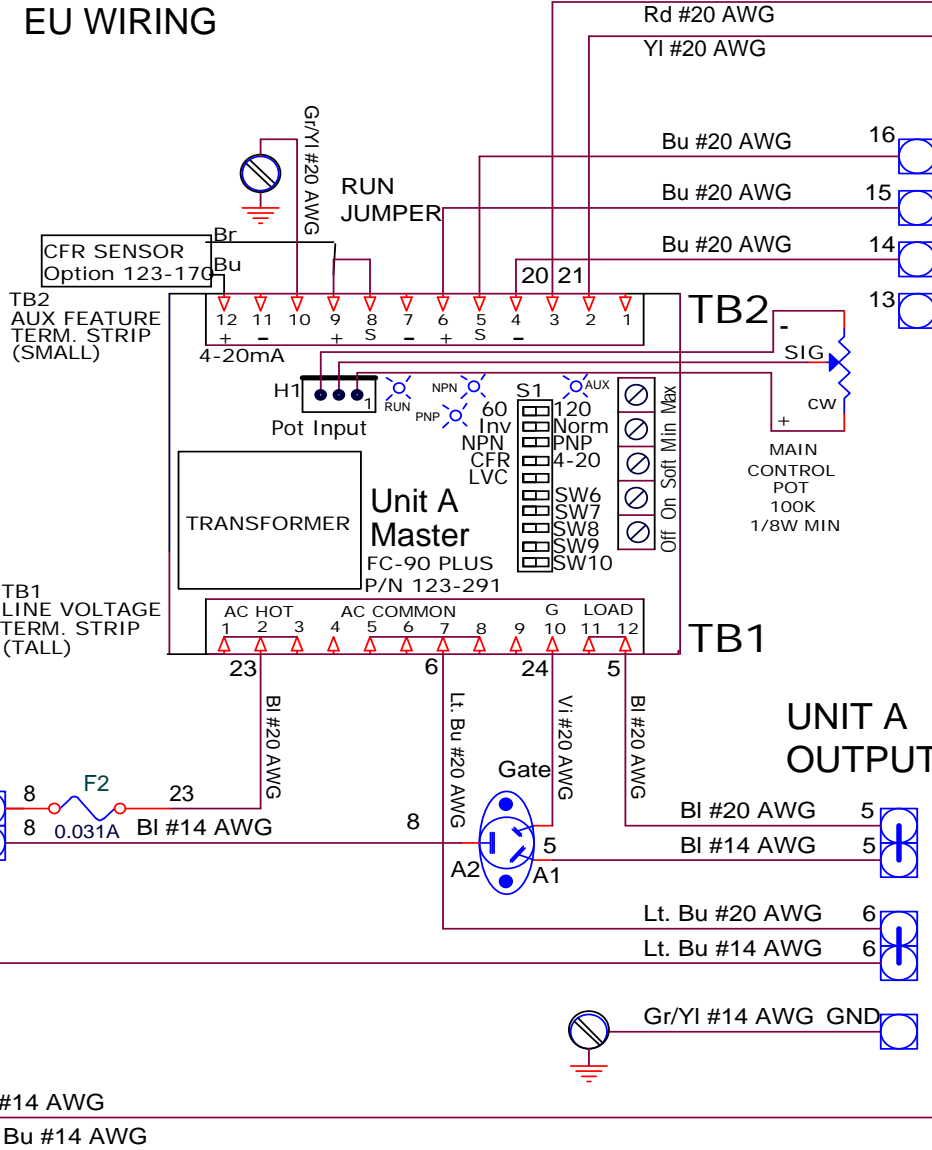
EU WIRING

Rd #20 AWG
Yl #20 AWG
Bu #20 AWG 16
Bu #20 AWG 15
Bu #20 AWG 14
13

Gr/Yl #20 AWG

RUN JUMPER

CFR SENSOR Option 123-170
Br
Bu

TB2 AUX FEATURE TERM. STRIP (SMALL)

20 21
12 11 10 9 8 7 6 5 4 3 2 1
+ – + S – + S –
4-20mA

TB2
–
SIG
+
CW

MAIN CONTROL POT 100K 1/8W MIN

H1
1
Pot Input
RUN
PNP
NPN
AUX
S1
60 Inv NPN CFR LVC
120 Norm PNP 4-20
SW6 SW7 SW8 SW9 SW10
Max Min Soft On Off

TRANSFORMER

Unit A Master
FC-90 PLUS
P/N 123-291

TB1 LINE VOLTAGE TERM. STRIP (TALL)

AC HOT AC COMMON G LOAD
1 2 3 4 5 6 7 8 9 10 11 12

TB1

23 6 24 5

Bl #20 AWG
Lt. Bu #20 AWG
Vi #20 AWG
Bl #20 AWG

UNIT A OUTPUT

8 F2 23
8 0.031A Bl #14 AWG
8
Gate
5
A2 A1

Bl #20 AWG 5
Bl #14 AWG 5
Lt. Bu #20 AWG 6
Lt. Bu #14 AWG 6
Gr/Yl #14 AWG GND

#14 AWG
Bu #14 AWG